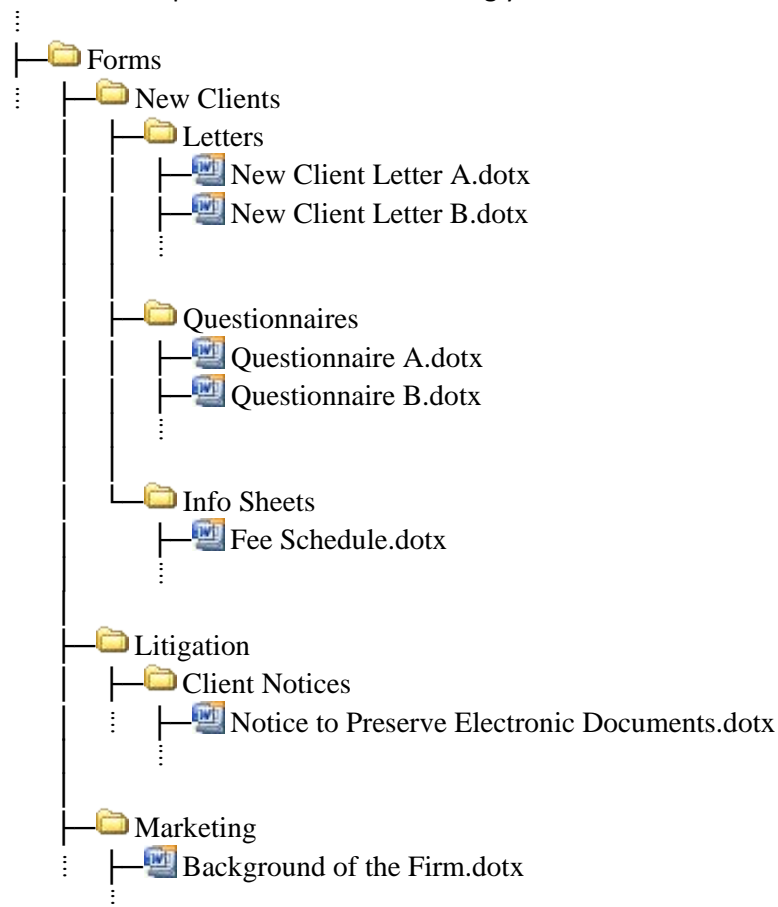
Forms

New Clients

Letters

New Client Letter A.dotx

New Client Letter B.dotx

Questionnaires

Questionnaire A.dotx

Questionnaire B.dotx

Info Sheets

Fee Schedule.dotx

Litigation

Client Notices

Notice to Preserve Electronic Documents.dotx

Marketing

Background of the Firm.dotx